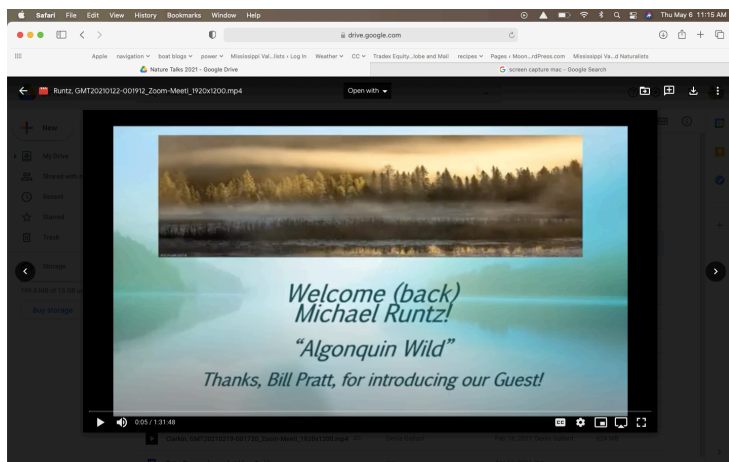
Safari File Edit View History Bookmarks Window Help

Thu May 6 11:15 AM

drive.google.com

Apple navigation boat blogs power Mississippi Val...lists › Log In Weather CC Tradex Equity...lobe and Mail recipes Pages ‹ Moon...rdPress.com Mississippi Va...d Naturalists

Nature Talks 2021 - Google Drive

screen capture mac - Google Search

Runtz, GMT20210122-001912_Zoom-Meeti_1920x1200.mp4

Open with

New

My Drive

Shared with me

Recent

Starred

Trash

Storage

Buy storage

Welcome (back) Michael Runtz!

"Algonquin Wild"

Thanks, Bill Pratt, for introducing our Guest!

0:05 / 1:31:48